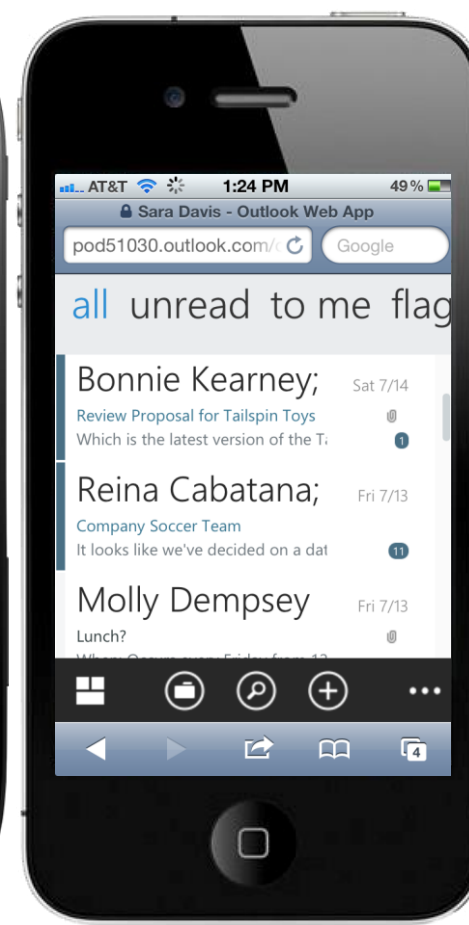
AT&T 1:24 PM 49%

Sara Davis - Outlook Web App

pod51030.outlook.com/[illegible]

Google

all unread to me flag

Bonnie Kearney; Sat 7/14

Review Proposal for Tailspin Toys

Which is the latest version of the T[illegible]

1

Reina Cabatana; Fri 7/13

Company Soccer Team

It looks like we've decided on a dat

11

Molly Dempsey Fri 7/13

Lunch?

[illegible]

4